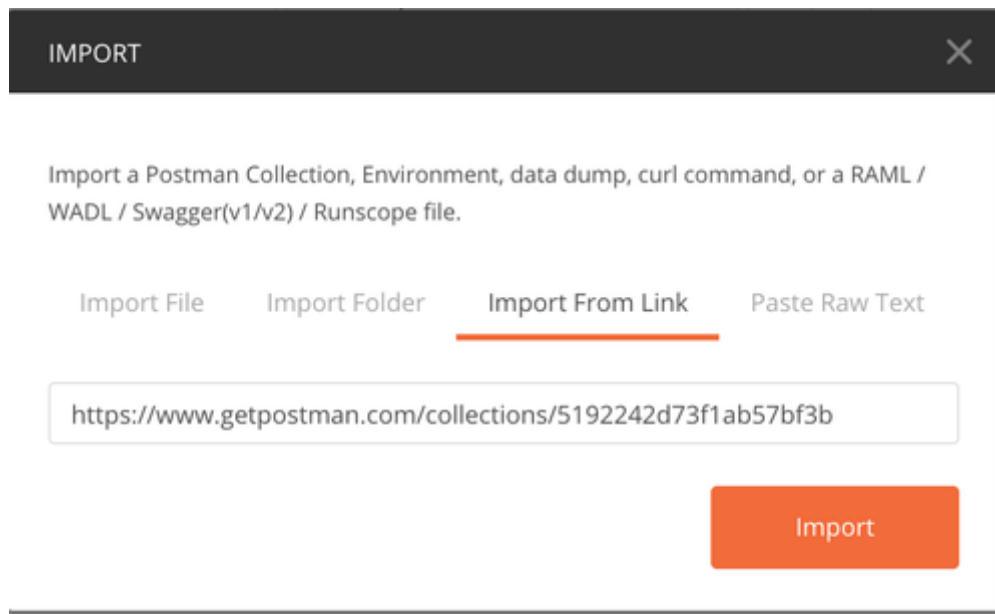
IMPORT

Import a Postman Collection, Environment, data dump, curl command, or a RAML / WADL / Swagger(v1/v2) / Runscope file.

Import File
Import Folder
Import From Link
Paste Raw Text

https://www.getpostman.com/collections/5192242d73f1ab57bf3b

Import